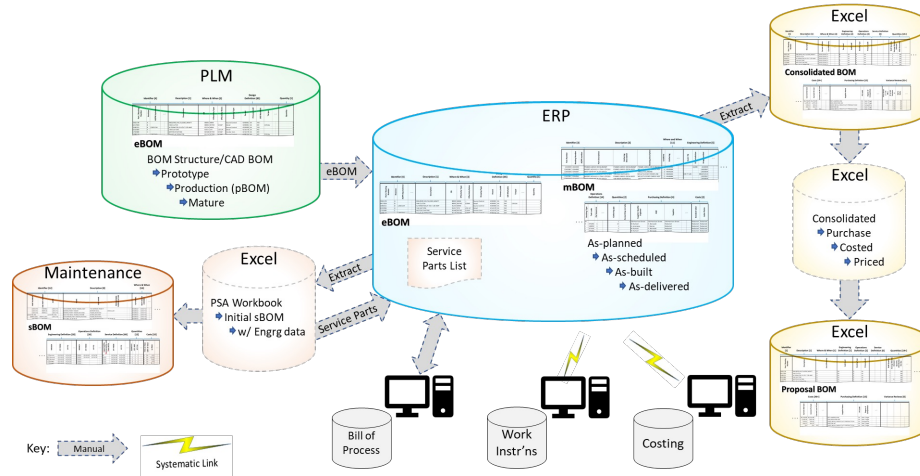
PLM

eBOM

BOM Structure/CAD BOM
Prototype
Production (pBOM)
Mature

eBOM

ERP

mBOM

eBOM

Service Parts List

As-planned
As-scheduled
As-built
As-delivered

Extract

Excel

Consolidated BOM

Excel

Consolidated
Purchase
Costed
Priced

Excel

Proposal BOM

Maintenance

sBOM

Excel

PSA Workbook
Initial sBOM
w/ Engrg data

Extract

Service Parts

Bill of Process

Work Instr'ns

Costing

Key:

Manual

Systematic Link